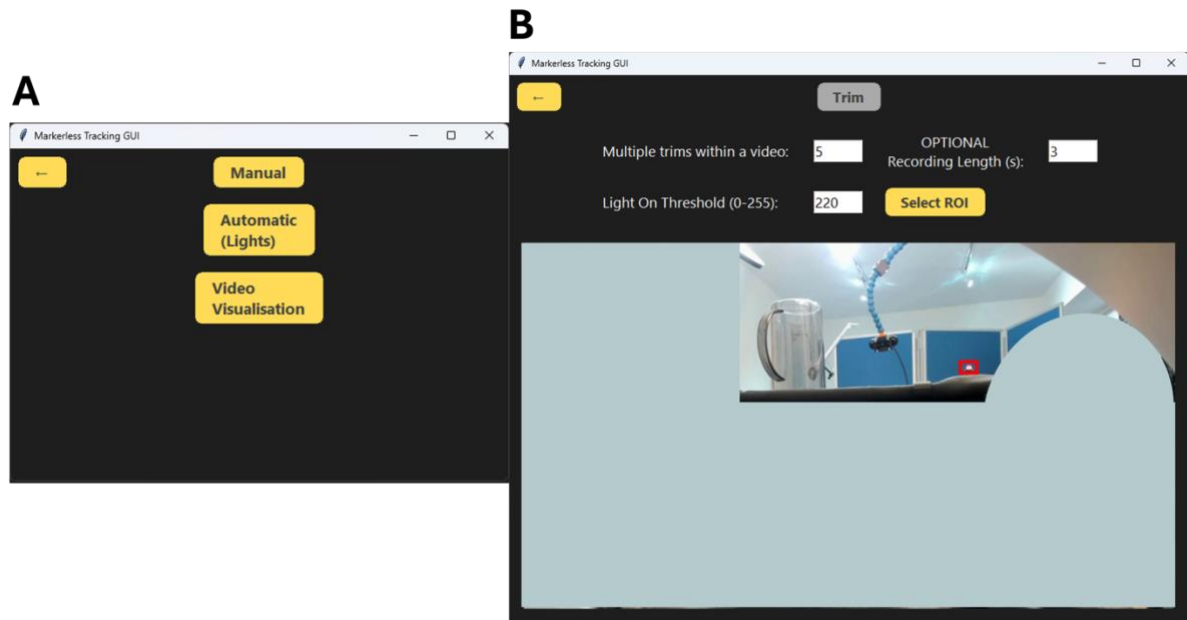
A

Markerless Tracking GUI

←

Manual

Automatic (Lights)

Video Visualisation

B

Markerless Tracking GUI

←

Trim

Multiple trims within a video: 5

OPTIONAL Recording Length (s): 3

Light On Threshold (0-255): 220

Select ROI